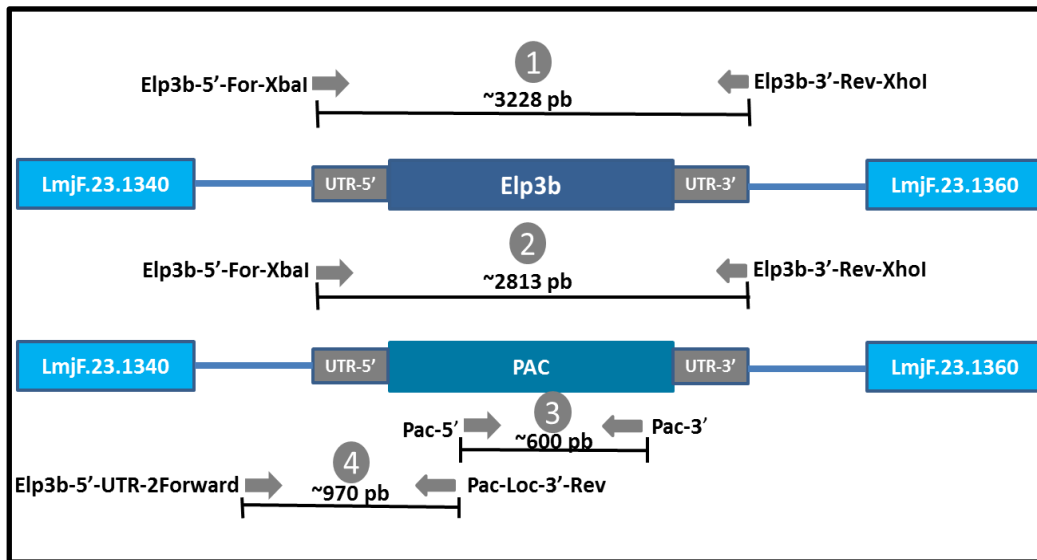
1
Elp3b-5’-For-XbaI
~3228 pb
Elp3b-3’-Rev-XhoI

LmjF.23.1340
UTR-5’
Elp3b
UTR-3’
LmjF.23.1360

2
Elp3b-5’-For-XbaI
~2813 pb
Elp3b-3’-Rev-XhoI

LmjF.23.1340
UTR-5’
PAC
UTR-3’
LmjF.23.1360

3
Pac-5’
~600 pb
Pac-3’

4
Elp3b-5’-UTR-2Forward
~970 pb
Pac-Loc-3’-Rev